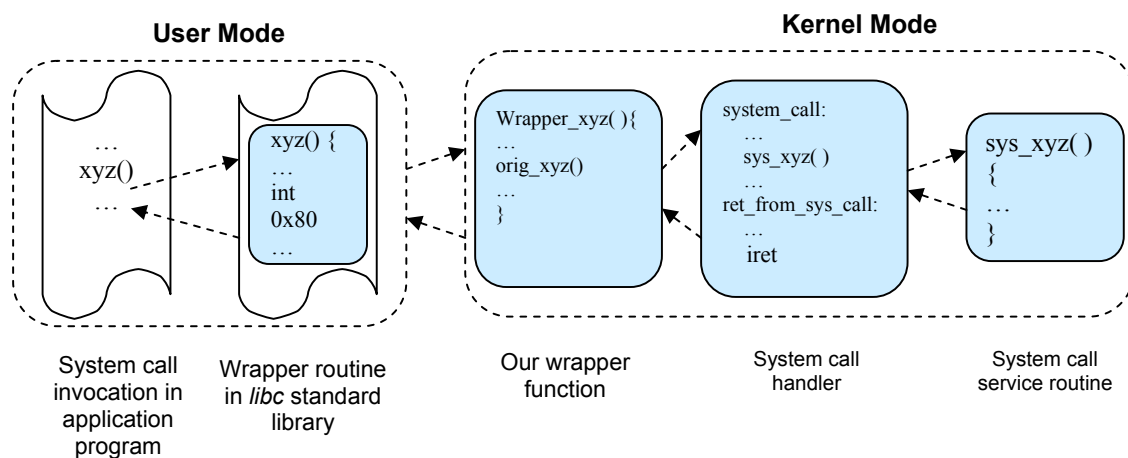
User Mode

Kernel Mode

…
xyz()
…

xyz() {
…
int
0x80
…

Wrapper_xyz( ){
…
orig_xyz()
…
}

system_call:
…
sys_xyz( )
…
ret_from_sys_call:
…
iret

sys_xyz( )
{
…
}

System call invocation in application program

Wrapper routine in libc standard library

Our wrapper function

System call handler

System call service routine